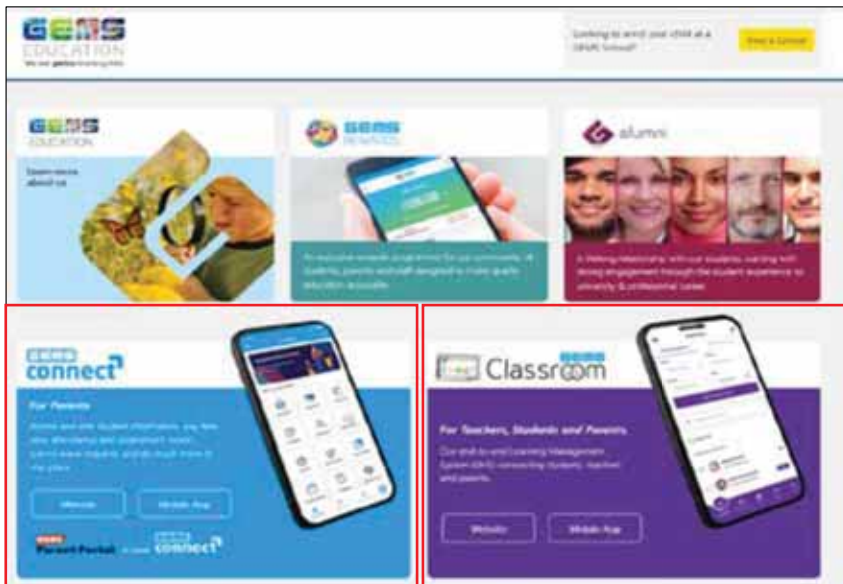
GEMS EDUCATION

Looking to enrol your child at a GEMS School?

Find a School

GEMS EDUCATION

Learn more about us

GEMS REWARDS

An exclusive rewards programme for our community of students, parents and staff designed to make quality education accessible.

alumni

A lifelong relationship with our students, starting with strong engagement through the student experience to university & professional career.

GEMS connect

For Parents

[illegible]

Website

Mobile App

GEMS Parent Portal is now GEMS connect

GEMS Classroom

For Teachers, Students and Parents

Our end-to-end Learning Management System (LMS) connecting students, teachers and parents.

Website

Mobile App